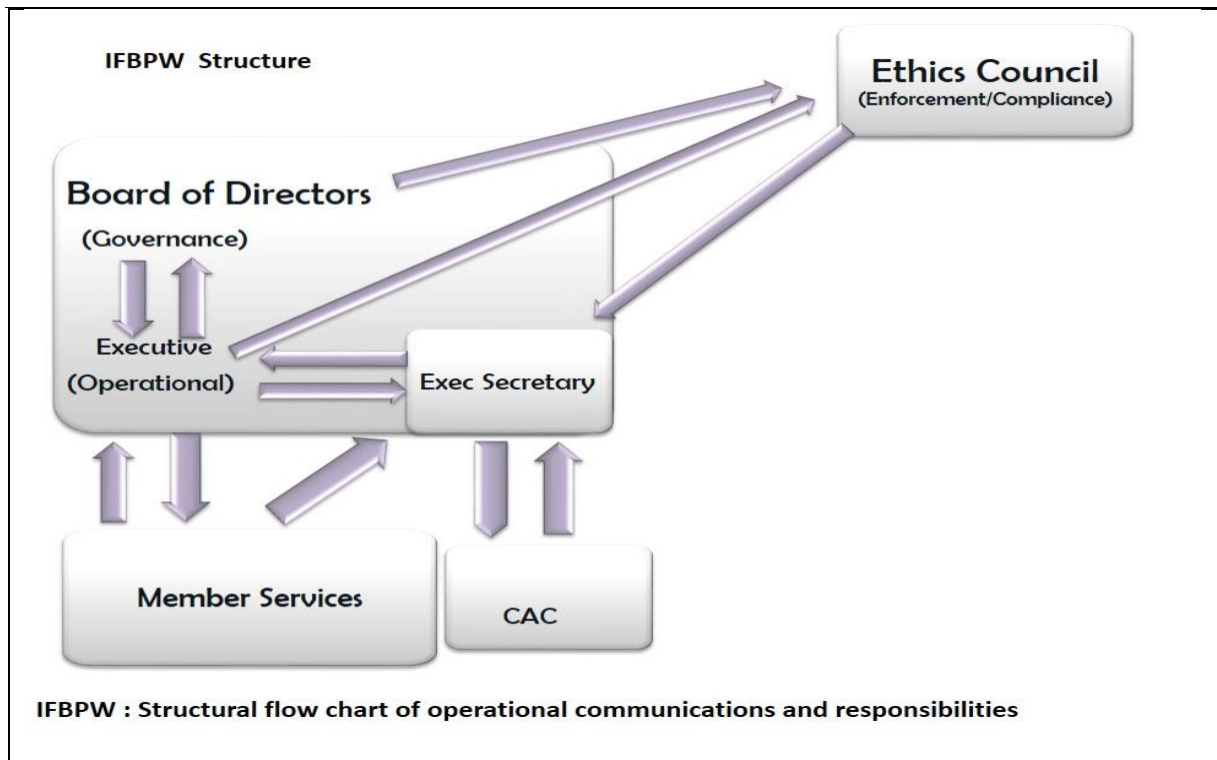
IFBPW Structure

Ethics Council
(Enforcement/Compliance)

Board of Directors
(Governance)

Executive
(Operational)

Exec Secretary

Member Services

CAC

IFBPW : Structural flow chart of operational communications and responsibilities